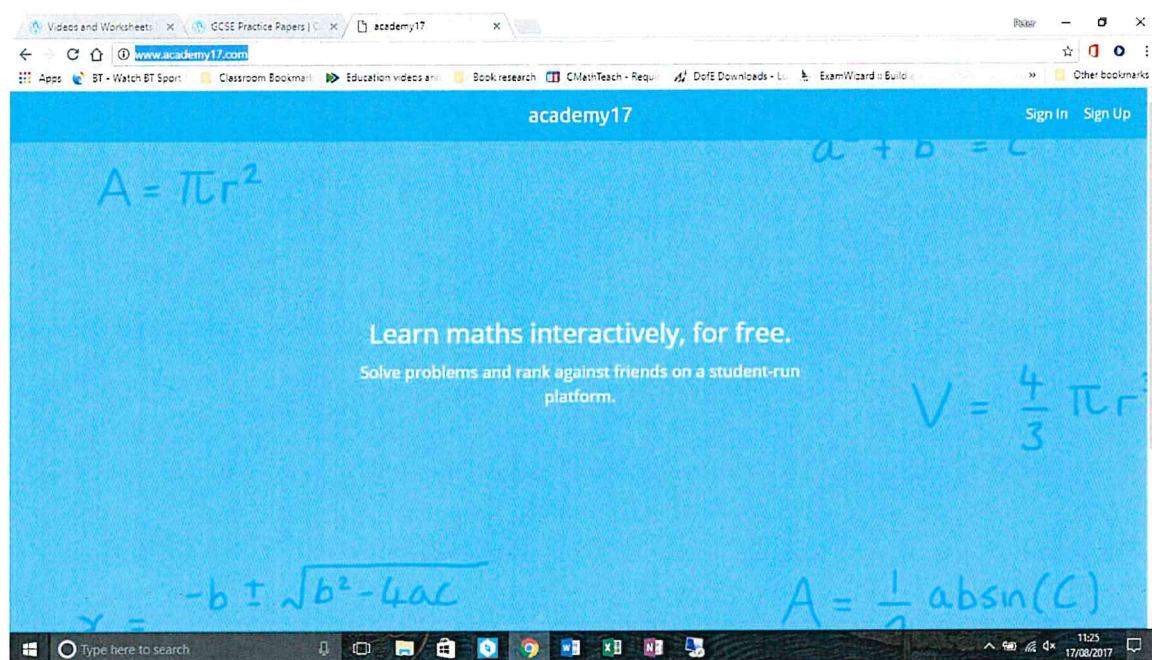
Videos and Worksheets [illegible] × GCSE Practice Papers | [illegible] × academy17 ×

Peter

www.academy17.com

Apps BT - Watch BT Sport Classroom Bookmark Education videos and Book research CMathTeach - Requ DofE Downloads - L ExamWizard :: Build » Other bookmarks

academy17

Sign In Sign Up

$A = \pi r^2$

$a^2 + b^2 = c^2$

Learn maths interactively, for free.

Solve problems and rank against friends on a student-run platform.

$V = \frac{4}{3}\pi r^3$

$x = \frac{-b \pm \sqrt{b^2-4ac}}{2a}$

$A = \frac{1}{2}ab\sin(C)$

Type here to search

11:25
17/08/2017